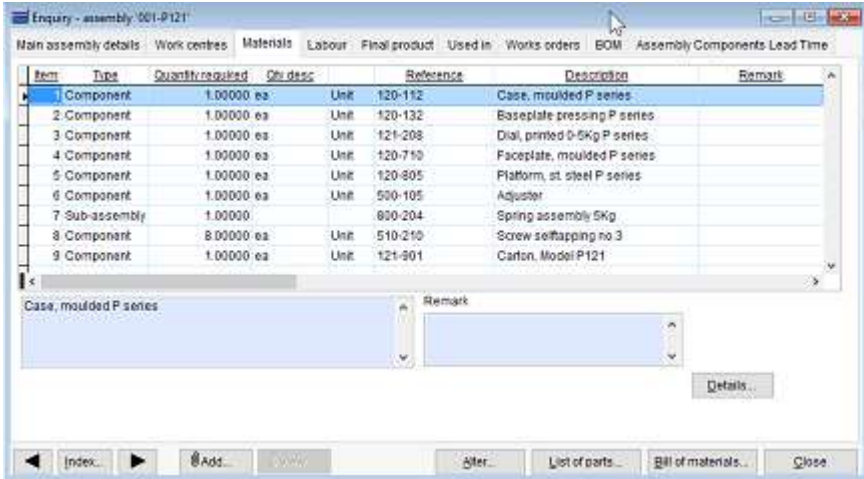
Enquiry - assembly '001-P121'

Main assembly details | Work centres | Materials | Labour | Final product | Used in | Works orders | BOM | Assembly Components Lead Time

| Item | Type | Quantity required | Qty desc | | Reference | Description | Remark |
|---|---|---|---|---|---|---|---|
| 1 | Component | 1.00000 | ea | Unit | 120-112 | Case, moulded P series | |
| 2 | Component | 1.00000 | ea | Unit | 120-132 | Baseplate pressing P series | |
| 3 | Component | 1.00000 | ea | Unit | 121-208 | Dial, printed 0-5Kg P series | |
| 4 | Component | 1.00000 | ea | Unit | 120-710 | Faceplate, moulded P series | |
| 5 | Component | 1.00000 | ea | Unit | 120-805 | Platform, st. steel P series | |
| 6 | Component | 1.00000 | ea | Unit | 500-105 | Adjuster | |
| 7 | Sub-assembly | 1.00000 | | | 800-204 | Spring assembly 5Kg | |
| 8 | Component | 8.00000 | ea | Unit | 510-210 | Screw selftapping no 3 | |
| 9 | Component | 1.00000 | ea | Unit | 121-901 | Carton, Model P121 | |

Case, moulded P series

Remark

Details...

Index... | Add... | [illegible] | Alter... | List of parts... | Bill of materials... | Close